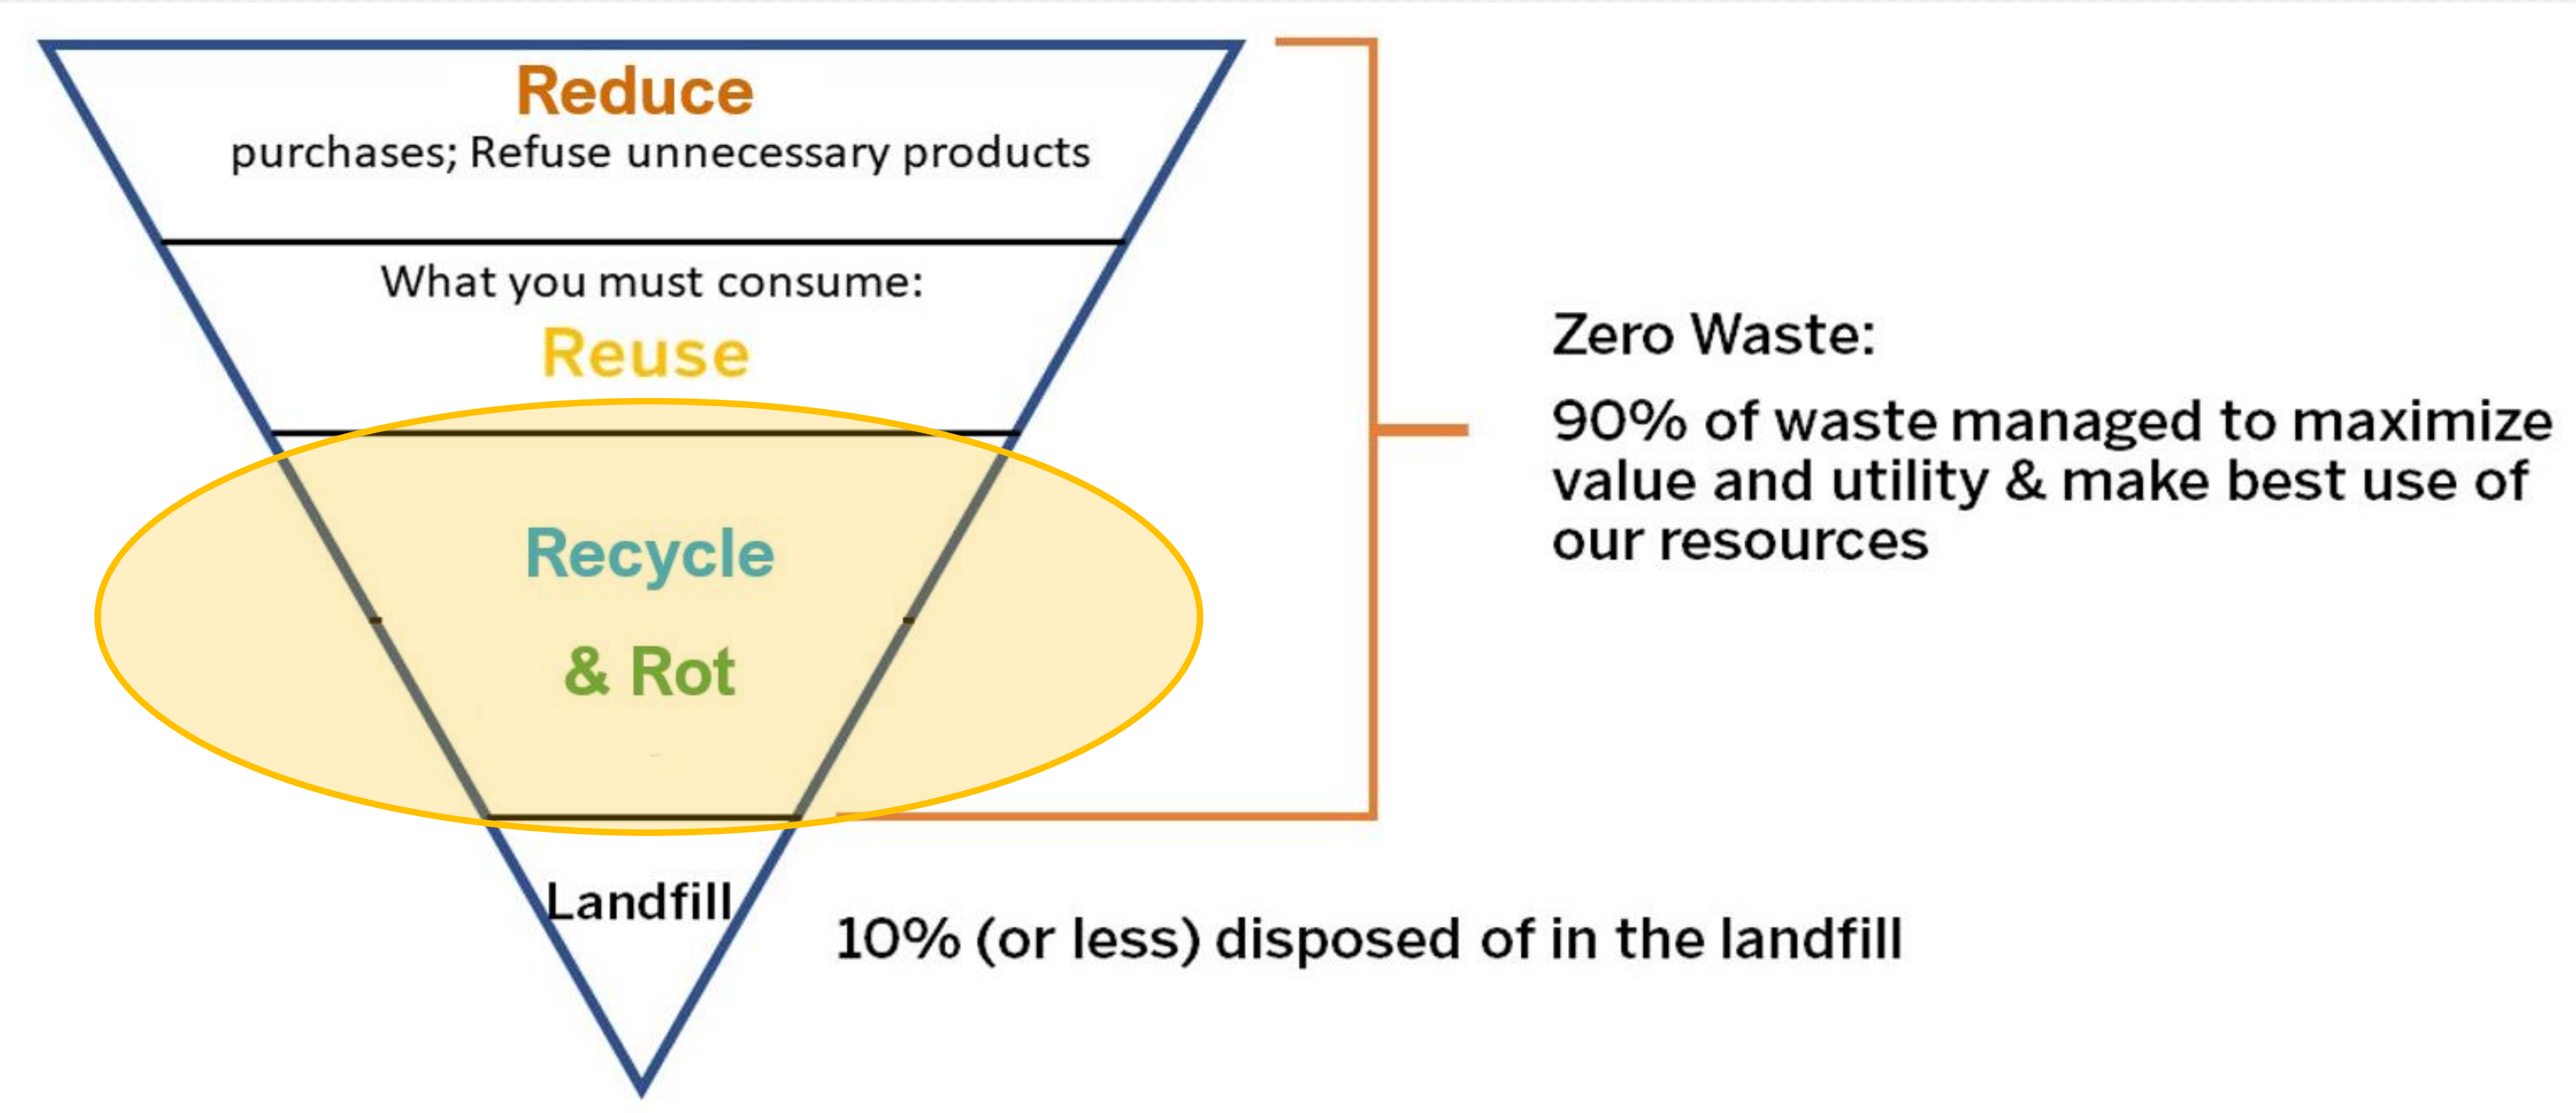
Reduce
purchases; Refuse unnecessary products

What you must consume:
Reuse

Recycle
& Rot

Landfill

Zero Waste:

90% of waste managed to maximize value and utility & make best use of our resources

10% (or less) disposed of in the landfill